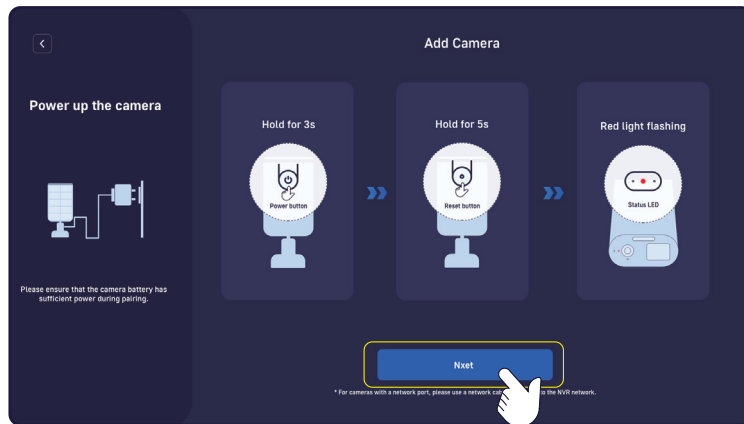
Add Camera

Power up the camera

Please ensure that the camera battery has sufficient power during pairing.

Hold for 3s

Power button

Hold for 5s

Reset button

Red light flashing

Status LED

Nxet

* For cameras with a network port, please use a network cal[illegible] to the NVR network.